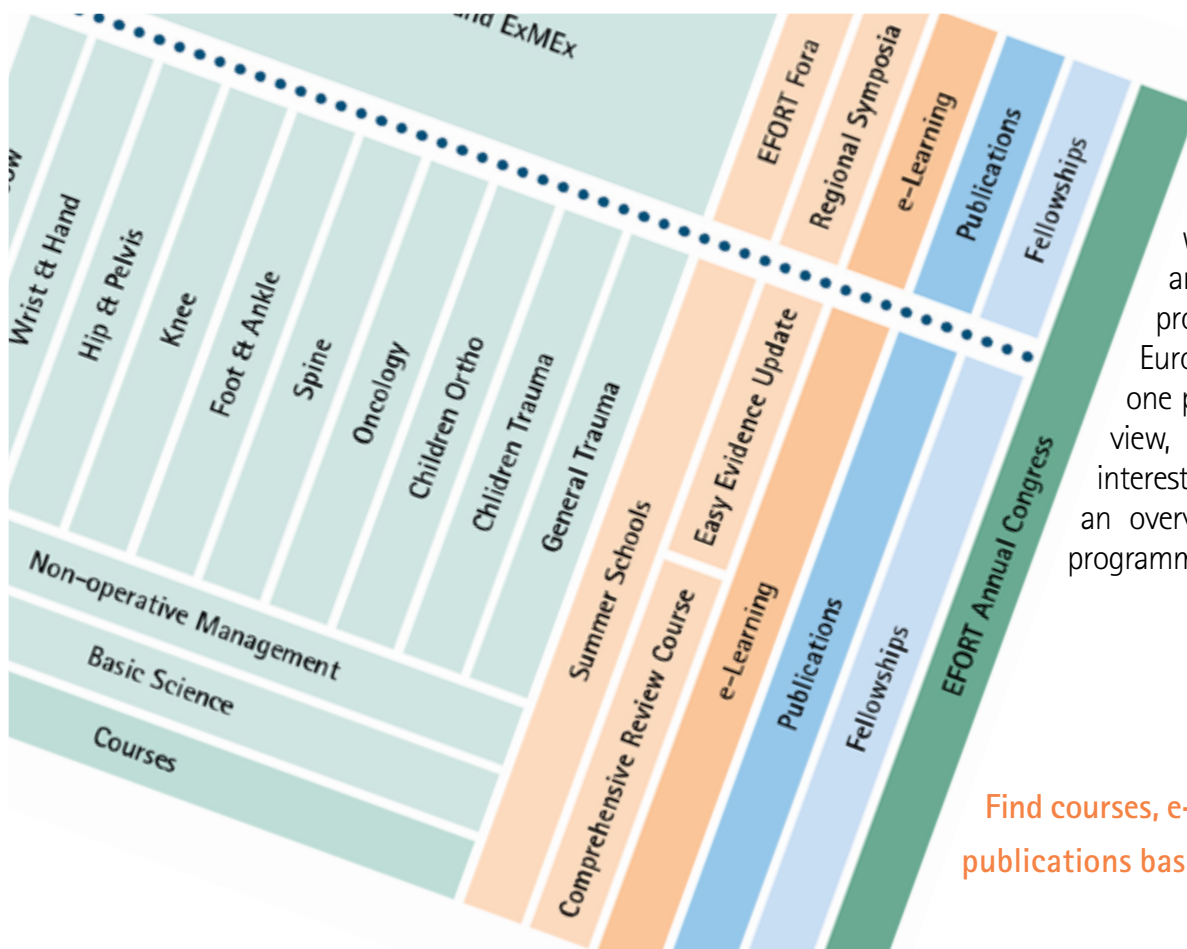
and ExMEx

ow

Wrist & Hand

Hip & Pelvis

Knee

Foot & Ankle

Spine

Oncology

Children Ortho

Children Trauma

General Trauma

Non-operative Management

Basic Science

Courses

Summer Schools

Comprehensive Review Course

Easy Evidence Update

e-Learning

Publications

Fellowships

EFORT Annual Congress

EFORT Fora

Regional Symposia

e-Learning

Publications

Fellowships

v
ar
pro
Euro
one p
view,
interest
an overv
programm

Find courses, e-
publications bas